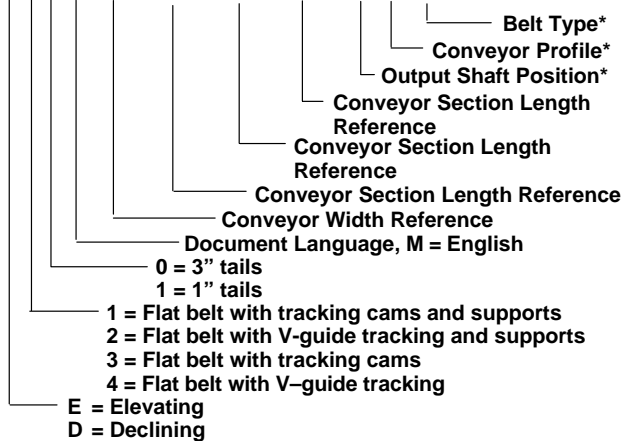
Belt Type*
Conveyor Profile*
Output Shaft Position*
Conveyor Section Length Reference
Conveyor Section Length Reference
Conveyor Section Length Reference
Conveyor Width Reference
Document Language, M = English
0 = 3” tails
1 = 1” tails
1 = Flat belt with tracking cams and supports
2 = Flat belt with V-guide tracking and supports
3 = Flat belt with tracking cams
4 = Flat belt with V–guide tracking
E = Elevating
D = Declining